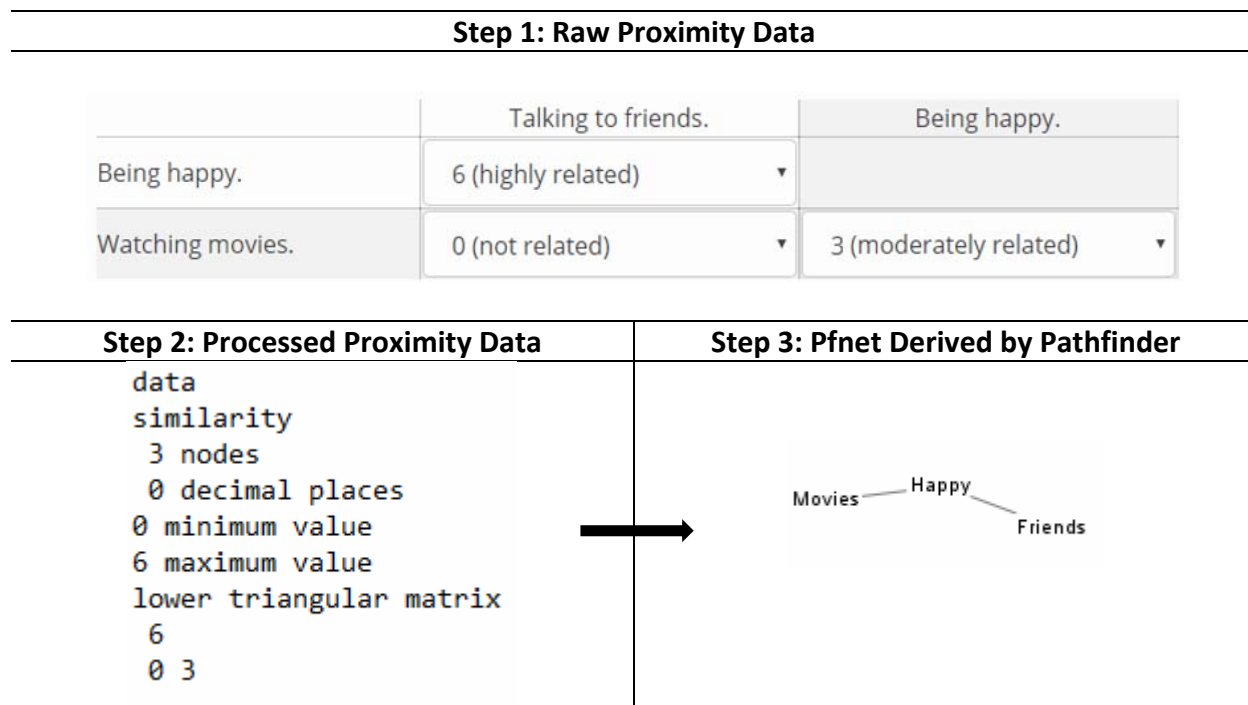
Step 1: Raw Proximity Data

| | Talking to friends. | Being happy. |
|---|---|---|
| Being happy. | 6 (highly related) | |
| Watching movies. | 0 (not related) | 3 (moderately related) |

Step 2: Processed Proximity Data

data
similarity
3 nodes
0 decimal places
0 minimum value
6 maximum value
lower triangular matrix
6
0 3

Step 3: Pfnet Derived by Pathfinder

Movies
Happy
Friends